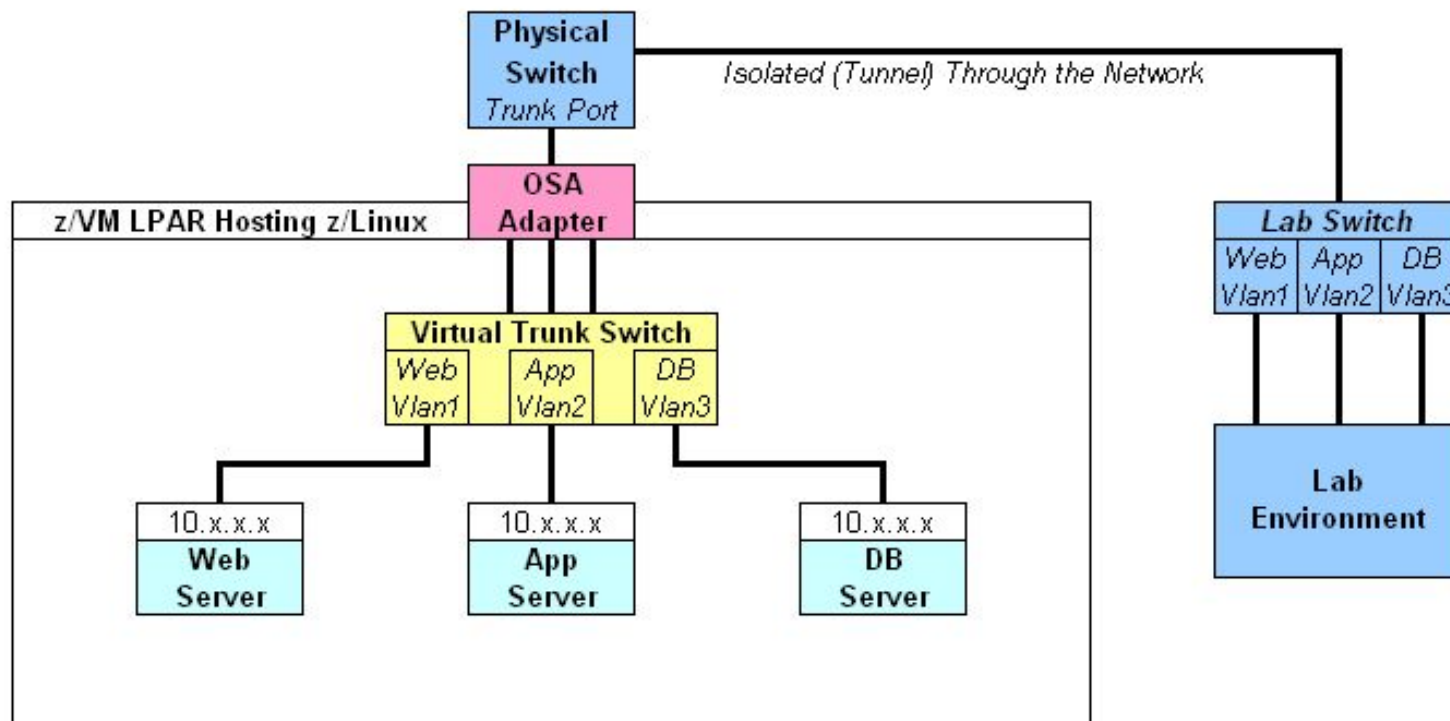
Physical Switch
Trunk Port

Isolated (Tunnel) Through the Network

OSA Adapter

z/VM LPAR Hosting z/Linux

Lab Switch
Web Vlan1
App Vlan2
DB Vlan3

Virtual Trunk Switch
Web Vlan1
App Vlan2
DB Vlan3

10.x.x.x
Web Server

10.x.x.x
App Server

10.x.x.x
DB Server

Lab Environment